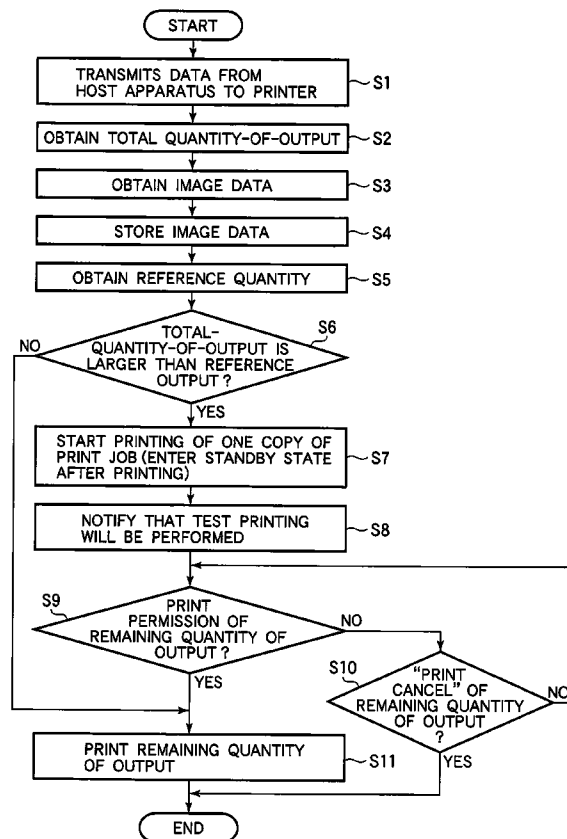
START

TRANSMITS DATA FROM HOST APPARATUS TO PRINTER
S1

OBTAIN TOTAL QUANTITY-OF-OUTPUT
S2

OBTAIN IMAGE DATA
S3

STORE IMAGE DATA
S4

OBTAIN REFERENCE QUANTITY
S5

TOTAL-QUANTITY-OF-OUTPUT IS LARGER THAN REFERENCE OUTPUT ?
S6
NO
YES

START PRINTING OF ONE COPY OF PRINT JOB (ENTER STANDBY STATE AFTER PRINTING)
S7

NOTIFY THAT TEST PRINTING WILL BE PERFORMED
S8

S9
PRINT PERMISSION OF REMAINING QUANTITY OF OUTPUT ?
NO
YES

S10
"PRINT CANCEL" OF REMAINING QUANTITY OF OUTPUT ?
NO
YES

PRINT REMAINING QUANTITY OF OUTPUT
S11

END